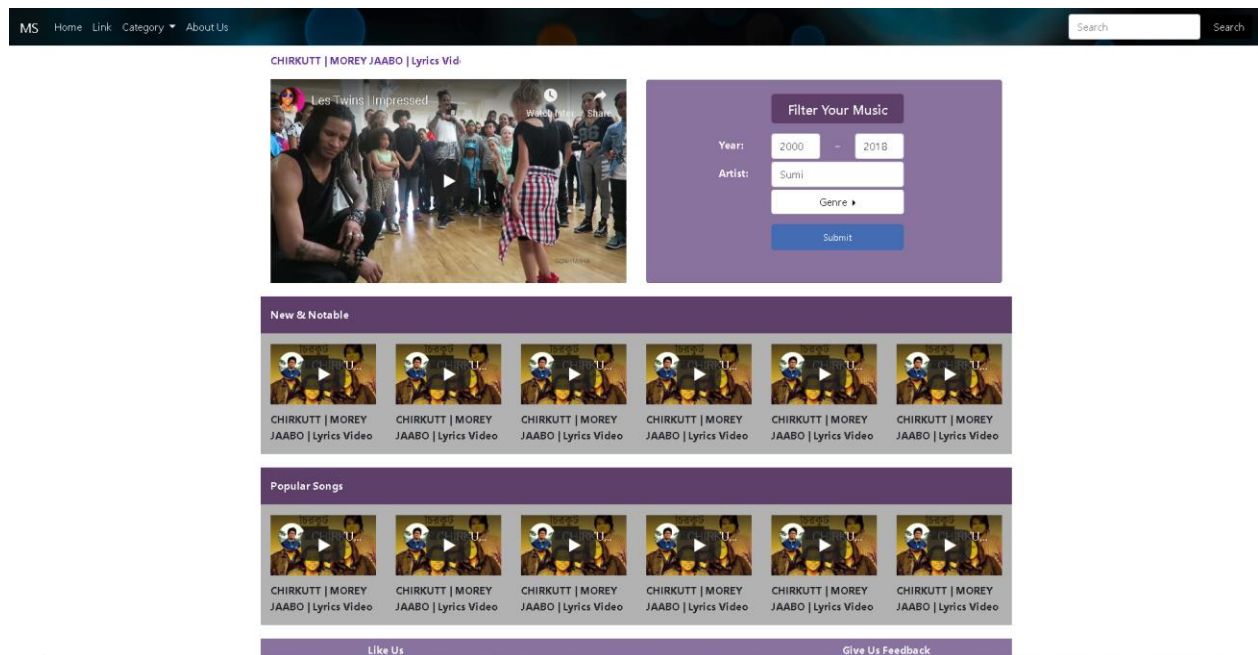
MS Home Link Category ▾ About Us

Search Search

CHIRKUTT | MOREY JAABO | Lyrics Vid

Les Twins | Impressed

Watch later Share

Filter Your Music

Year: 2000 – 2018

Artist: Sumi

Genre ▸

Submit

New & Notable

CHIRKUTT | MOREY JAABO | Lyrics Video

CHIRKUTT | MOREY JAABO | Lyrics Video

CHIRKUTT | MOREY JAABO | Lyrics Video

CHIRKUTT | MOREY JAABO | Lyrics Video

CHIRKUTT | MOREY JAABO | Lyrics Video

CHIRKUTT | MOREY JAABO | Lyrics Video

Popular Songs

CHIRKUTT | MOREY JAABO | Lyrics Video

CHIRKUTT | MOREY JAABO | Lyrics Video

CHIRKUTT | MOREY JAABO | Lyrics Video

CHIRKUTT | MOREY JAABO | Lyrics Video

CHIRKUTT | MOREY JAABO | Lyrics Video

CHIRKUTT | MOREY JAABO | Lyrics Video

Like Us

Give Us Feedback